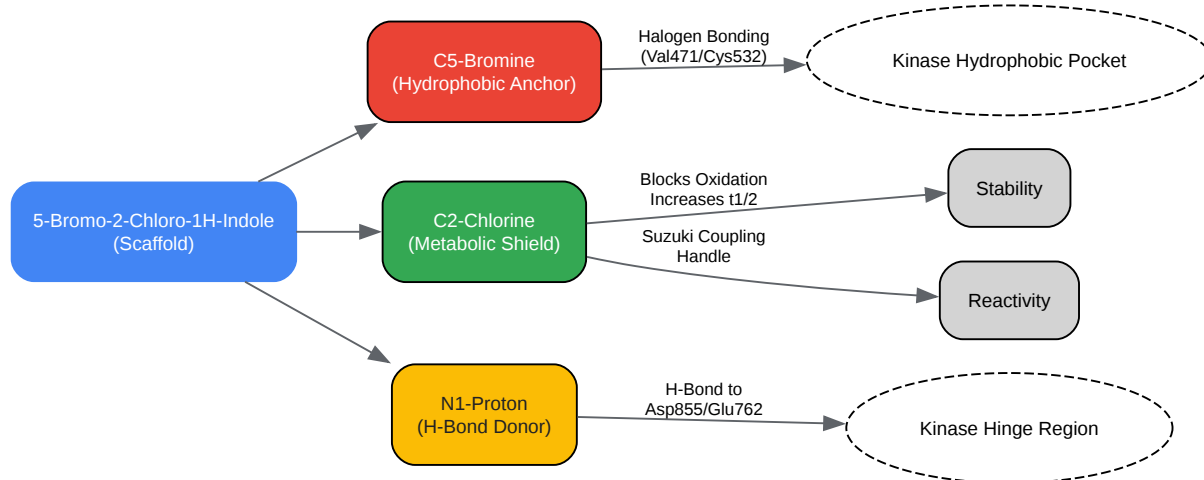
5-Bromo-2-Chloro-1H-Indole
(Scaffold)

C5-Bromine
(Hydrophobic Anchor)

Halogen Bonding
(Val471/Cys532)

Kinase Hydrophobic Pocket

C2-Chlorine
(Metabolic Shield)

Blocks Oxidation
Increases t1/2

Stability

Suzuki Coupling
Handle

Reactivity

N1-Proton
(H-Bond Donor)

H-Bond to
Asp855/Glu762

Kinase Hinge Region